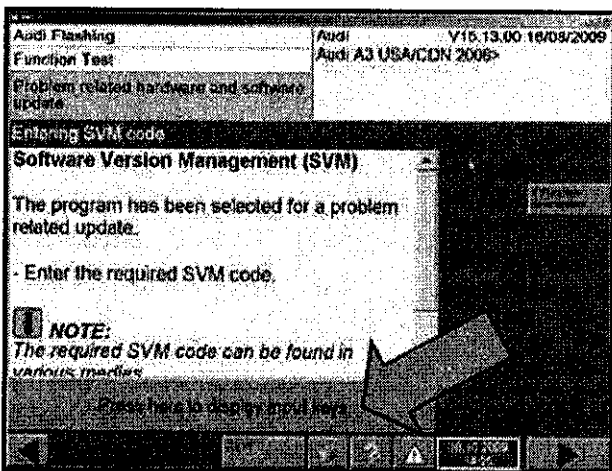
Audi Flashing
Function Test
Problem related hardware and software update
Audi
Audi A3 USA/CDN 2006>
V15.13.00 16/03/2009
Entering SVM code
Software Version Management (SVM)

The program has been selected for a problem related update.

- Enter the required SVM code.

NOTE:
The required SVM code can be found in various medies

Press here to display input keys